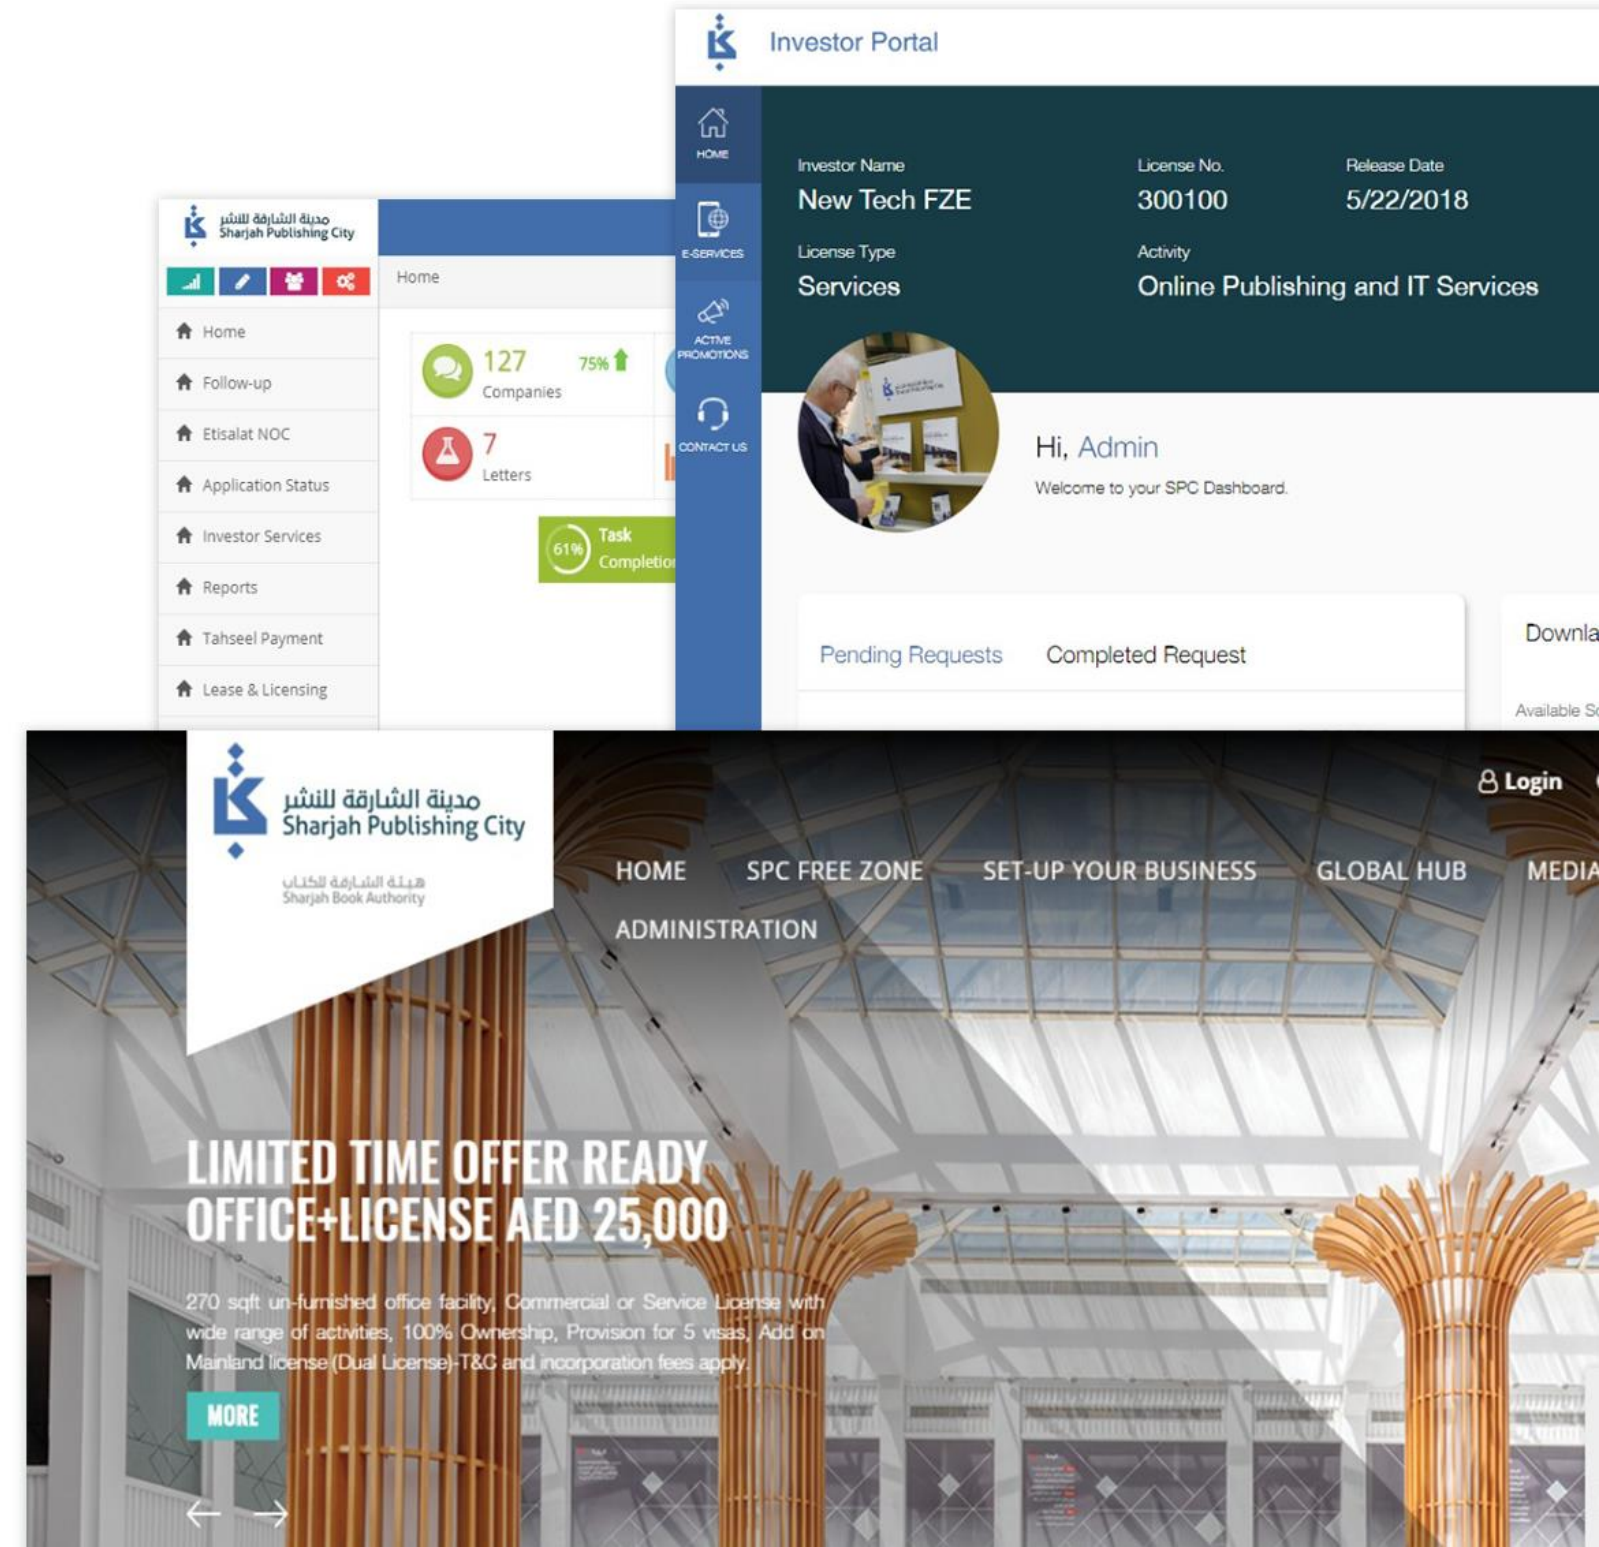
مدينة الشارقة للنشر
Sharjah Publishing City

Home

Home
Follow-up
Etisalat NOC
Application Status
Investor Services
Reports
Tahseel Payment
Lease & Licensing

127
Companies
75%

7
Letters

61%
Task
Completio

Investor Portal

HOME
E-SERVICES
ACTIVE PROMOTIONS
CONTACT US

Investor Name
New Tech FZE
License No.
300100
Release Date
5/22/2018
License Type
Services
Activity
Online Publishing and IT Services

Hi, Admin
Welcome to your SPC Dashboard.

Pending Requests
Completed Request

Downla
Available S

مدينة الشارقة للنشر
Sharjah Publishing City
هيئة الشارقة للكتاب
Sharjah Book Authority

Login

HOME
SPC FREE ZONE
SET-UP YOUR BUSINESS
GLOBAL HUB
MEDIA
ADMINISTRATION

LIMITED TIME OFFER READY OFFICE+LICENSE AED 25,000

270 sqft un-furnished office facility, Commercial or Service License with wide range of activities, 100% Ownership, Provision for 5 visas, Add on Mainland license (Dual License)-T&C and incorporation fees apply.

MORE